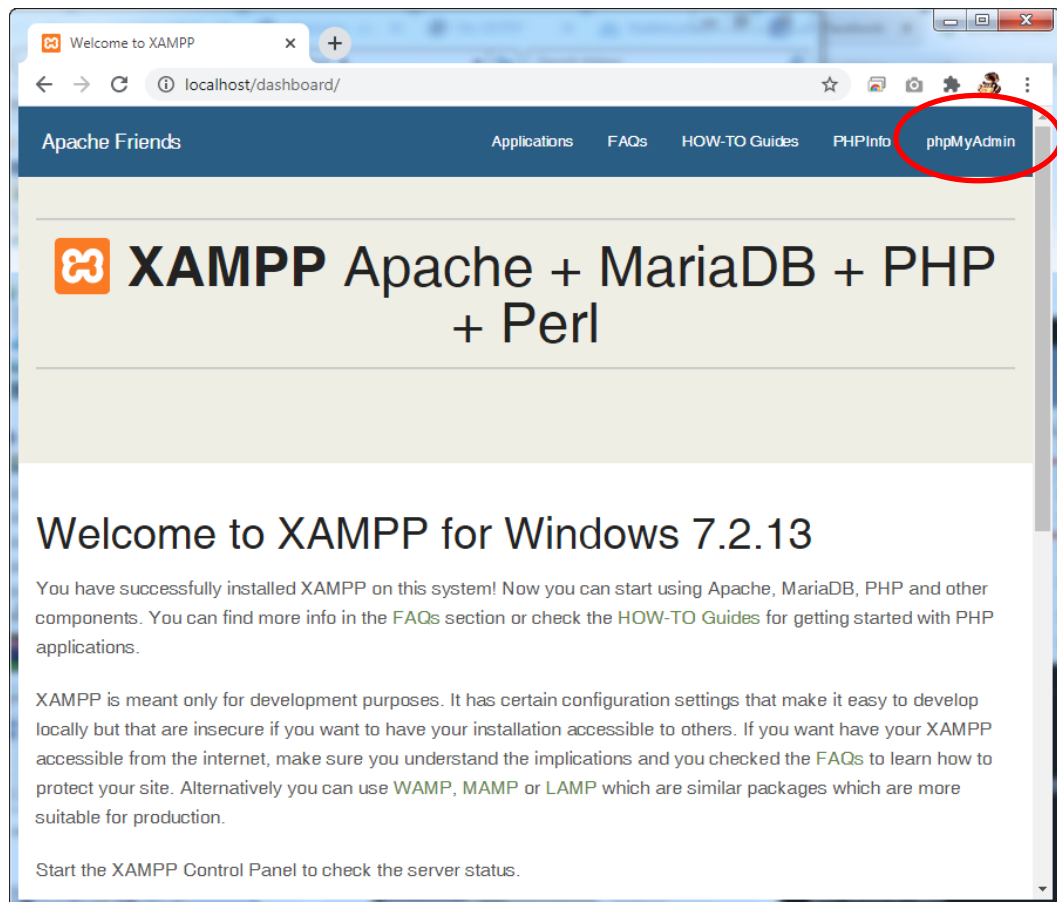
Welcome to XAMPP

localhost/dashboard/

Apache Friends

Applications FAQs HOW-TO Guides PHPInfo phpMyAdmin

XAMPP Apache + MariaDB + PHP + Perl

Welcome to XAMPP for Windows 7.2.13

You have successfully installed XAMPP on this system! Now you can start using Apache, MariaDB, PHP and other components. You can find more info in the FAQs section or check the HOW-TO Guides for getting started with PHP applications.

XAMPP is meant only for development purposes. It has certain configuration settings that make it easy to develop locally but that are insecure if you want to have your installation accessible to others. If you want have your XAMPP accessible from the internet, make sure you understand the implications and you checked the FAQs to learn how to protect your site. Alternatively you can use WAMP, MAMP or LAMP which are similar packages which are more suitable for production.

Start the XAMPP Control Panel to check the server status.